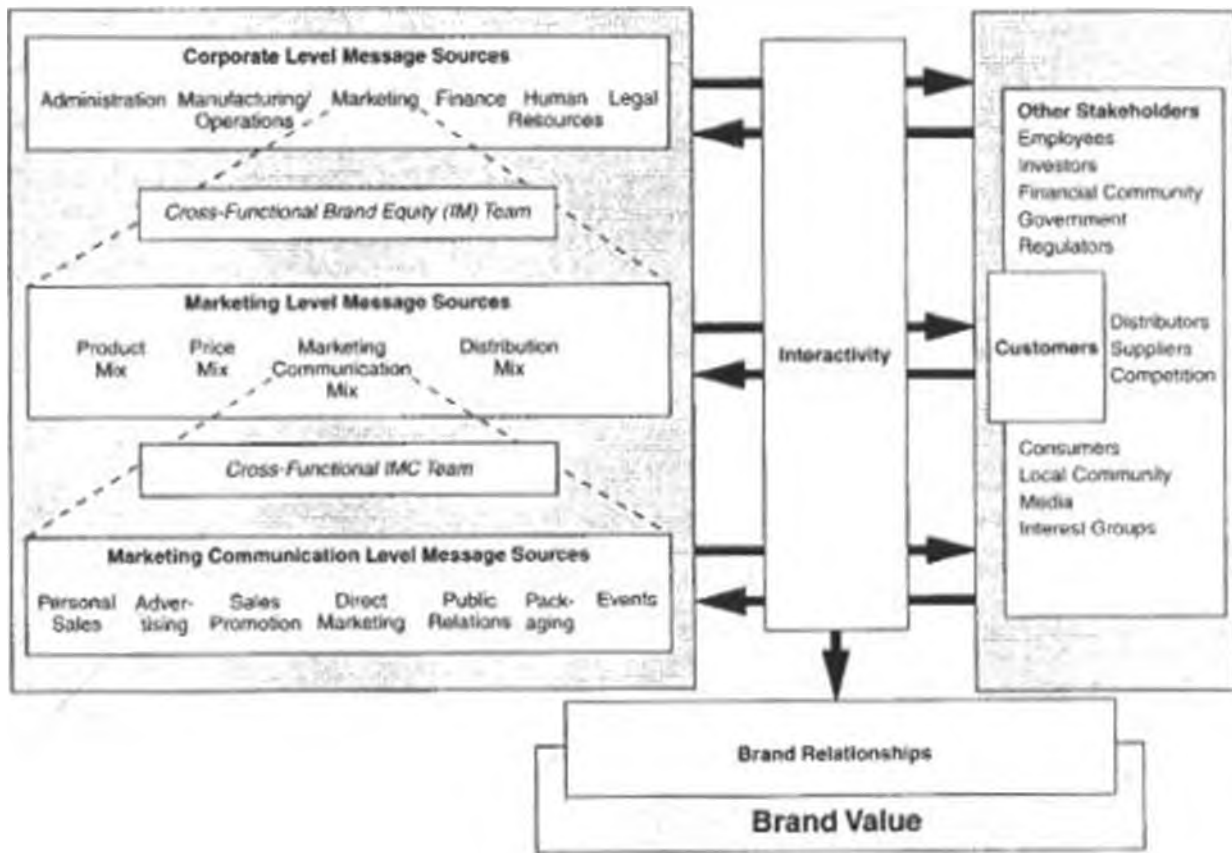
Corporate Level Message Sources

Administration Manufacturing/ Operations Marketing Finance Human Resources Legal

Cross-Functional Brand Equity (IM) Team

Marketing Level Message Sources

Product Mix Price Mix Marketing Communication Mix Distribution Mix

Cross-Functional IMC Team

Marketing Communication Level Message Sources

Personal Sales Advertising Sales Promotion Direct Marketing Public Relations Packaging Events

Interactivity

Other Stakeholders
Employees
Investors
Financial Community
Government
Regulators

Customers

Distributors
Suppliers
Competition

Consumers
Local Community
Media
Interest Groups

Brand Relationships

Brand Value